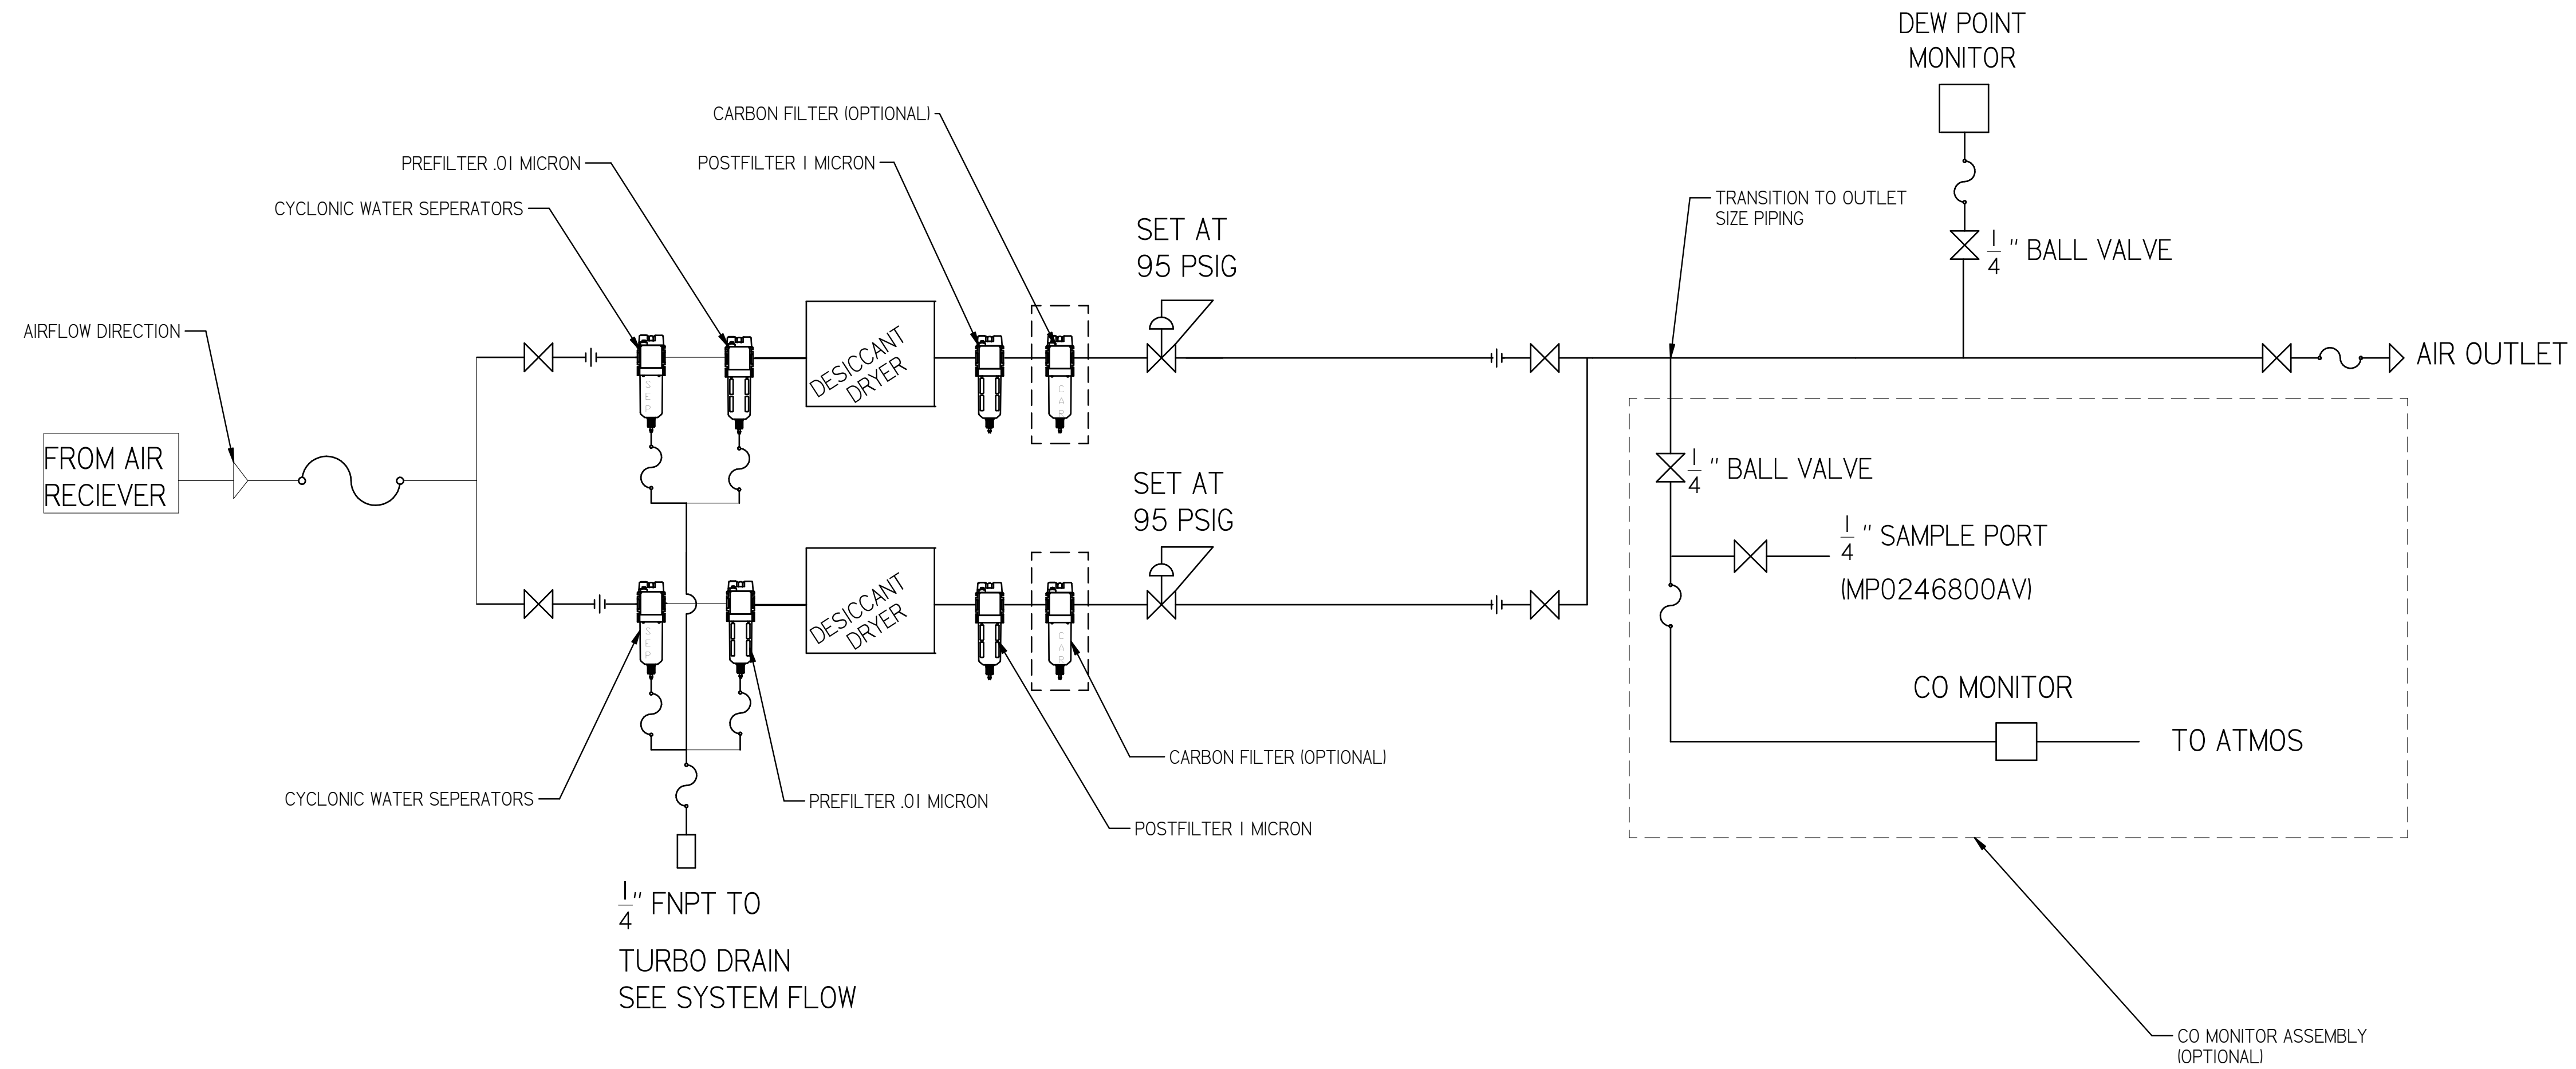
DEW POINT MONITOR

CARBON FILTER (OPTIONAL)

PREFILTER .01 MICRON

POSTFILTER 1 MICRON

CYCLONIC WATER SEPERATORS

TRANSITION TO OUTLET SIZE PIPING

SET AT 95 PSIG

$\frac{1}{4}$" BALL VALVE

AIRFLOW DIRECTION

DESICCANT DRYER

AIR OUTLET

FROM AIR RECIEVER

$\frac{1}{4}$" BALL VALVE

SET AT 95 PSIG

$\frac{1}{4}$" SAMPLE PORT

(MP0246800AV)

DESICCANT DRYER

CO MONITOR

TO ATMOS

CARBON FILTER (OPTIONAL)

CYCLONIC WATER SEPERATORS

PREFILTER .01 MICRON

POSTFILTER 1 MICRON

$\frac{1}{4}$" FNPT TO

TURBO DRAIN SEE SYSTEM FLOW

CO MONITOR ASSEMBLY (OPTIONAL)